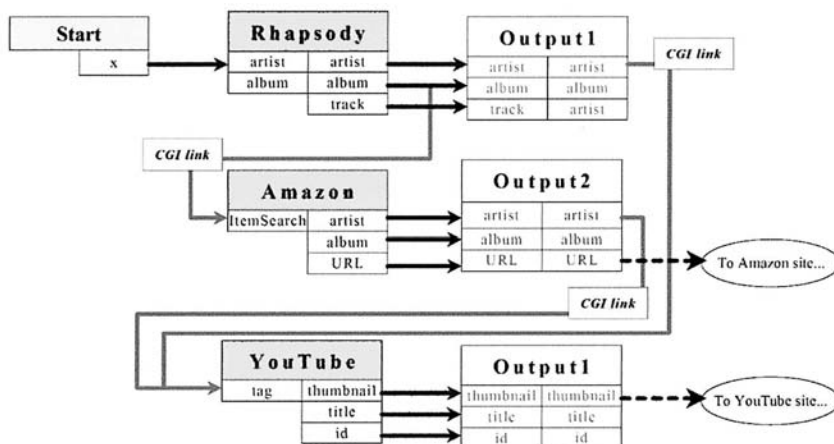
Start
x

Rhapsody
artist | artist
album | album
track

Output1
| artist | artist |
| album | album |
| track | artist |

CGI link

CGI link

Amazon
ItemSearch | artist
album
URL

Output2
| artist | artist |
| album | album |
| URL | URL |

To Amazon site...

CGI link

YouTube
tag | thumbnail
title
id

Output1
| thumbnail | thumbnail |
| title | title |
| id | id |

To YouTube site...